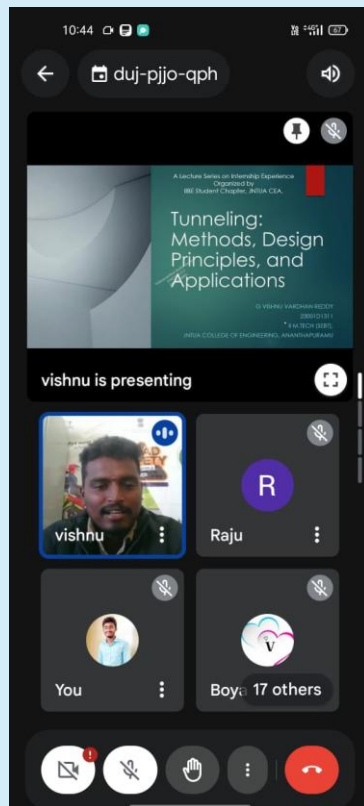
10:44

duj-pjjo-qph

A Lecture Series on Internship Experience
Organized by
IBBE Student Chapter, JNTUA CEA.

Tunneling: Methods, Design Principles, and Applications

G. VISHNU VARDHAN REDDY
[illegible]
II M.TECH (SEEE),
JNTUA COLLEGE OF ENGINEERING, ANANTHAPURAMU

vishnu is presenting

vishnu

R

Raju

You

V

Boya 17 others